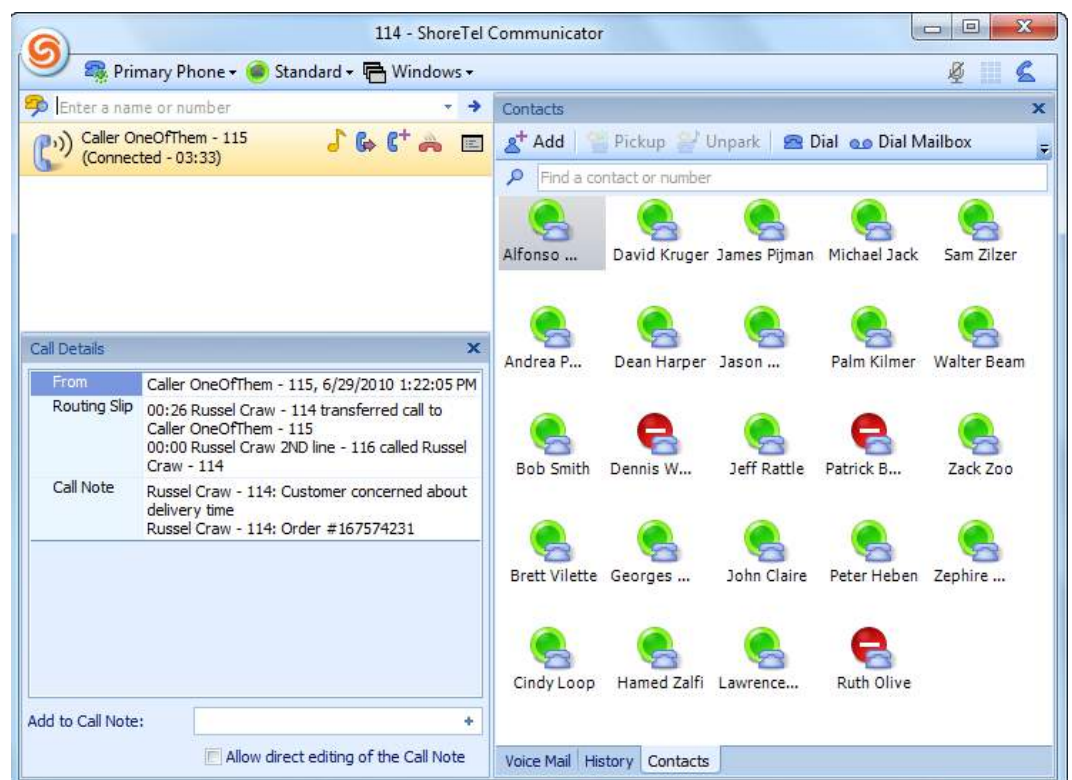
114 - ShoreTel Communicator

Primary Phone ▾ Standard ▾ Windows ▾

Enter a name or number

Caller OneOfThem - 115
(Connected - 03:33)

Call Details

| From | Caller OneOfThem - 115, 6/29/2010 1:22:05 PM |
|---|---|
| Routing Slip | 00:26 Russel Craw - 114 transferred call to Caller OneOfThem - 115<br>00:00 Russel Craw 2ND line - 116 called Russel Craw - 114 |
| Call Note | Russel Craw - 114: Customer concerned about delivery time<br>Russel Craw - 114: Order #167574231 |

Add to Call Note:

Allow direct editing of the Call Note

Contacts

Add Pickup Unpark Dial Dial Mailbox

Find a contact or number

Alfonso ... David Kruger James Pijman Michael Jack Sam Zilzer

Andrea P... Dean Harper Jason ... Palm Kilmer Walter Beam

Bob Smith Dennis W... Jeff Rattle Patrick B... Zack Zoo

Brett Vilette Georges ... John Claire Peter Heben Zephire ...

Cindy Loop Hamed Zalfi Lawrence... Ruth Olive

Voice Mail History Contacts